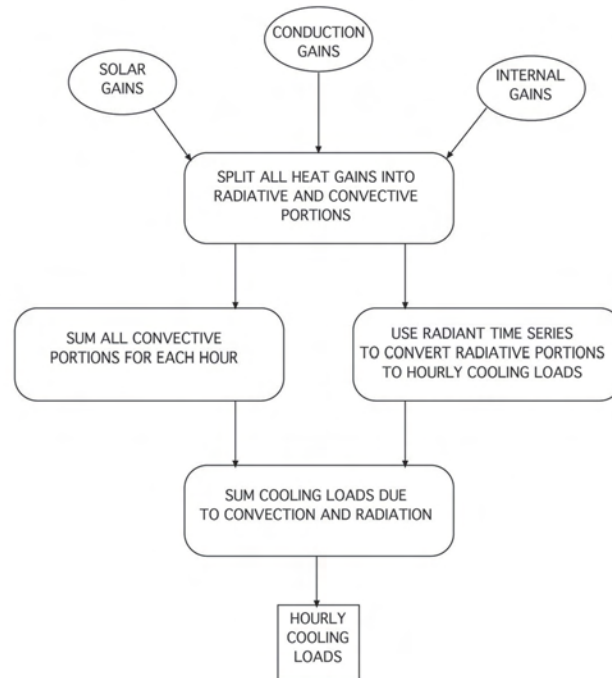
CONDUCTION GAINS

SOLAR GAINS

INTERNAL GAINS

SPLIT ALL HEAT GAINS INTO RADIATIVE AND CONVECTIVE PORTIONS

SUM ALL CONVECTIVE PORTIONS FOR EACH HOUR

USE RADIANT TIME SERIES TO CONVERT RADIATIVE PORTIONS TO HOURLY COOLING LOADS

SUM COOLING LOADS DUE TO CONVECTION AND RADIATION

HOURLY COOLING LOADS